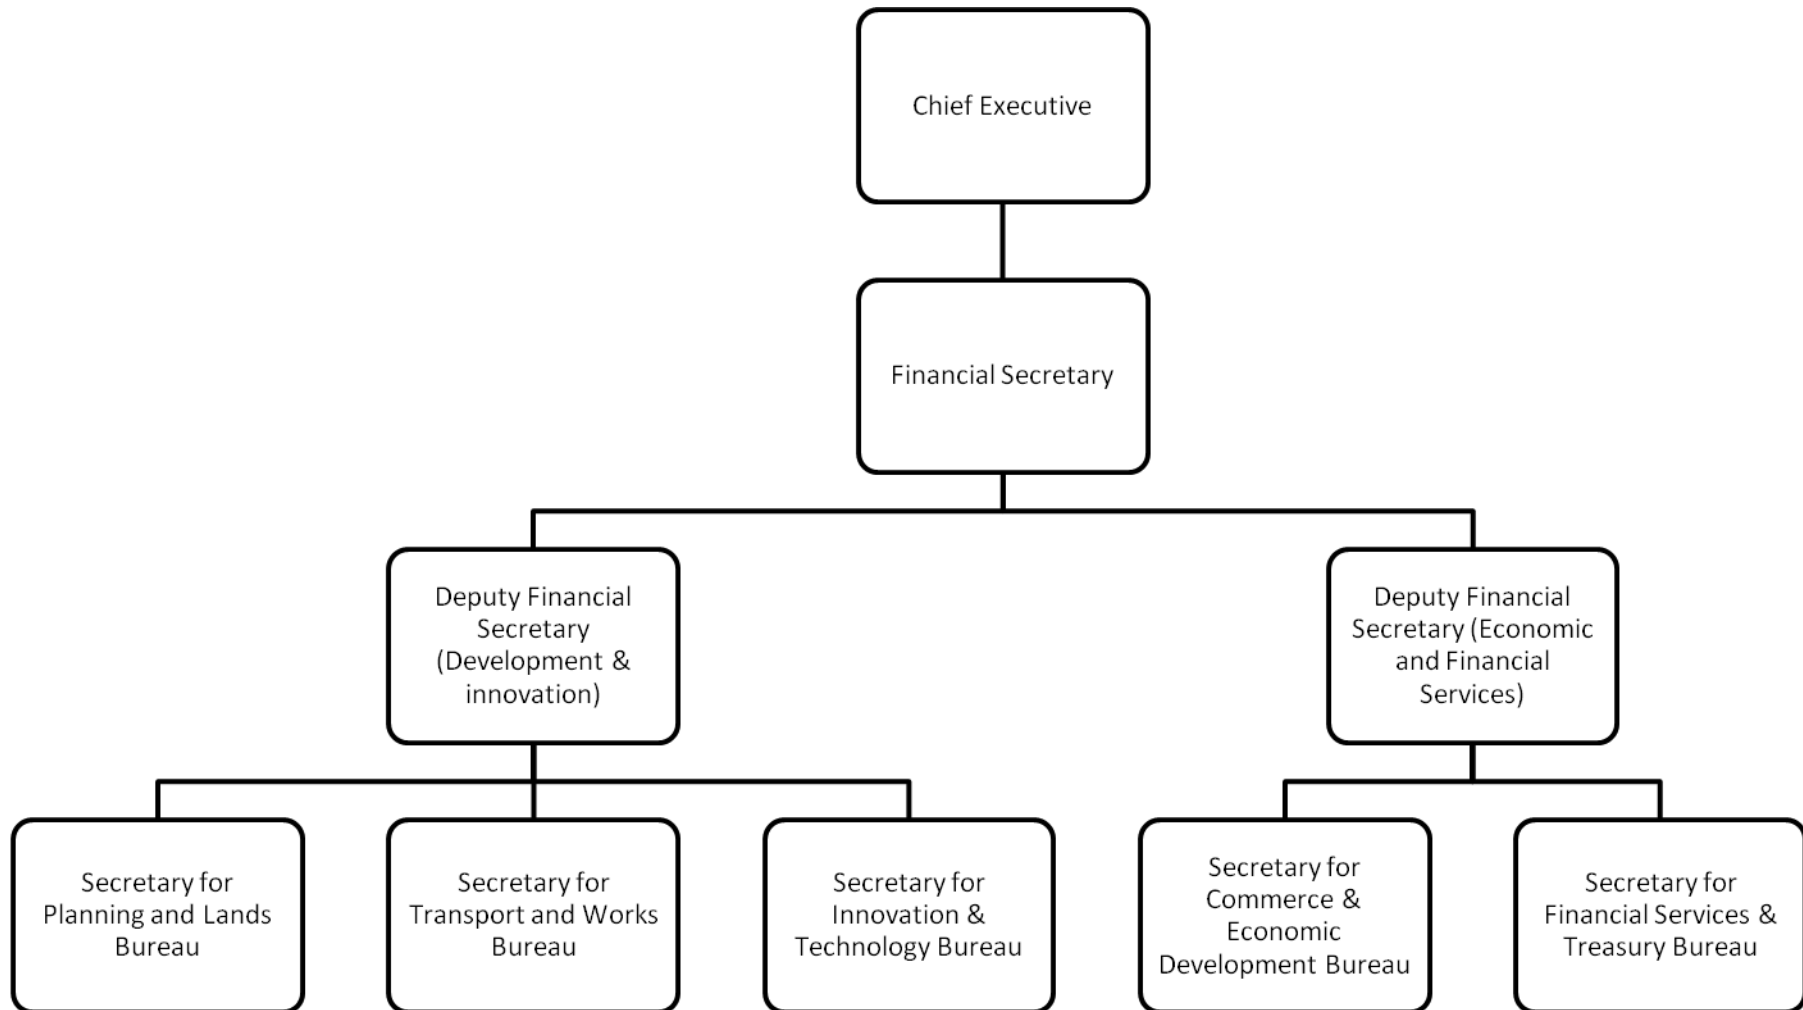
Chief Executive

Financial Secretary

Deputy Financial Secretary (Development & innovation)

Deputy Financial Secretary (Economic and Financial Services)

Secretary for Planning and Lands Bureau

Secretary for Transport and Works Bureau

Secretary for Innovation & Technology Bureau

Secretary for Commerce & Economic Development Bureau

Secretary for Financial Services & Treasury Bureau